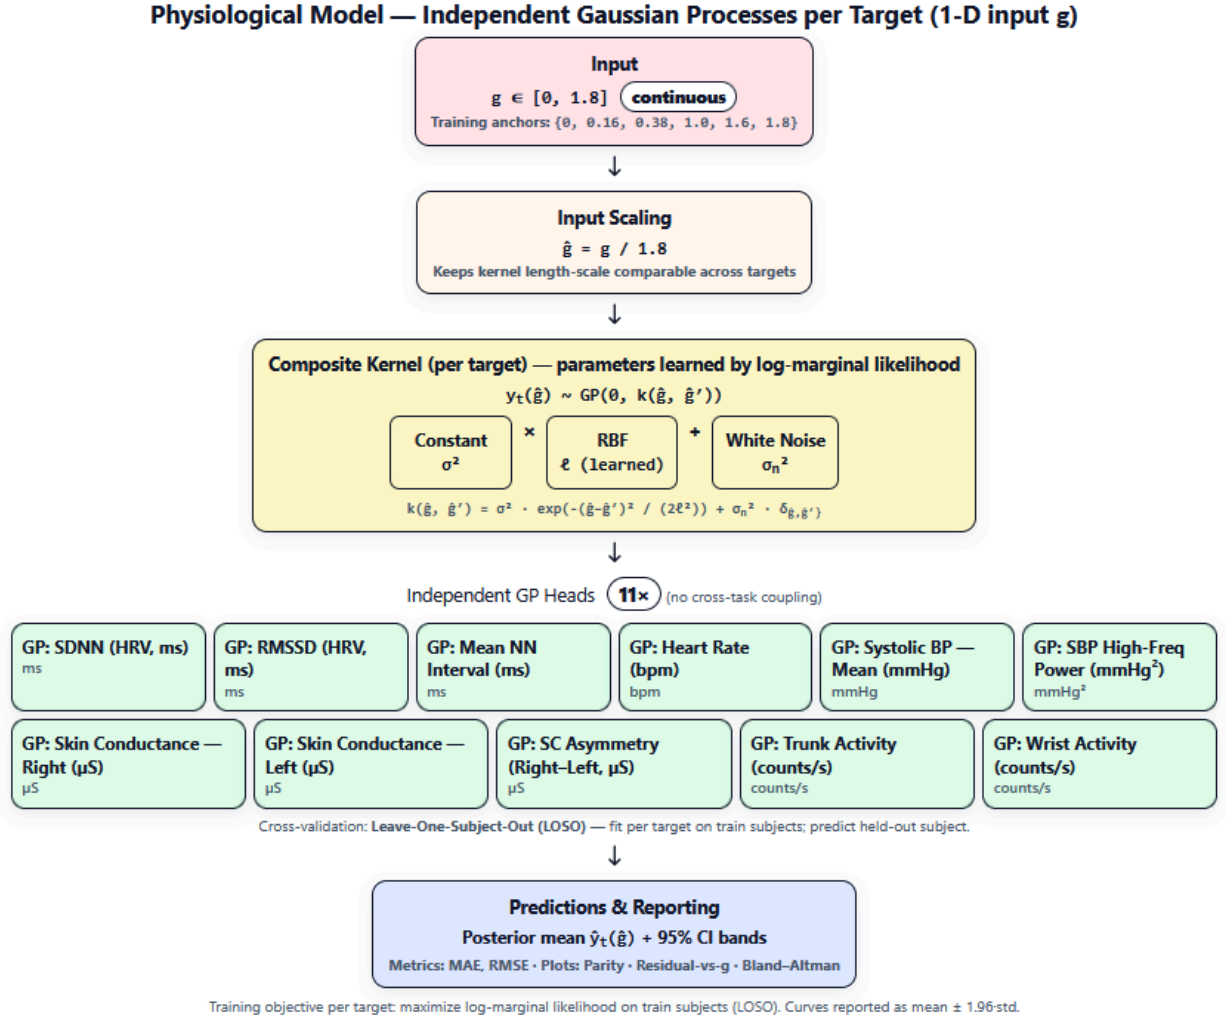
Physiological Model — Independent Gaussian Processes per Target (1-D input g)

Input

$g \in [0, 1.8]$ continuous

Training anchors: {0, 0.16, 0.38, 1.0, 1.6, 1.8}

↓

Input Scaling

$\hat{g} = g / 1.8$

Keeps kernel length-scale comparable across targets

↓

Composite Kernel (per target) — parameters learned by log-marginal likelihood

$y_t(\hat{g}) \sim GP(0, k(\hat{g}, \hat{g}'))$

Constant $\sigma^2$ × RBF $\ell$ (learned) + White Noise $\sigma_n^2$

$k(\hat{g}, \hat{g}') = \sigma^2 \cdot \exp(-(\hat{g}-\hat{g}')^2 / (2\ell^2)) + \sigma_n^2 \cdot \delta_{\hat{g},\hat{g}'}$

↓

Independent GP Heads 11× (no cross-task coupling)

GP: SDNN (HRV, ms)
ms

GP: RMSSD (HRV, ms)
ms

GP: Mean NN Interval (ms)
ms

GP: Heart Rate (bpm)
bpm

GP: Systolic BP — Mean (mmHg)
mmHg

GP: SBP High-Freq Power (mmHg$^2$)
mmHg$^2$

GP: Skin Conductance — Right (µS)
µS

GP: Skin Conductance — Left (µS)
µS

GP: SC Asymmetry (Right–Left, µS)
µS

GP: Trunk Activity (counts/s)
counts/s

GP: Wrist Activity (counts/s)
counts/s

Cross-validation: Leave-One-Subject-Out (LOSO) — fit per target on train subjects; predict held-out subject.

↓

Predictions & Reporting

Posterior mean $\hat{y}_t(\hat{g})$ + 95% CI bands

Metrics: MAE, RMSE · Plots: Parity · Residual-vs-g · Bland–Altman

Training objective per target: maximize log-marginal likelihood on train subjects (LOSO). Curves reported as mean ± 1.96·std.